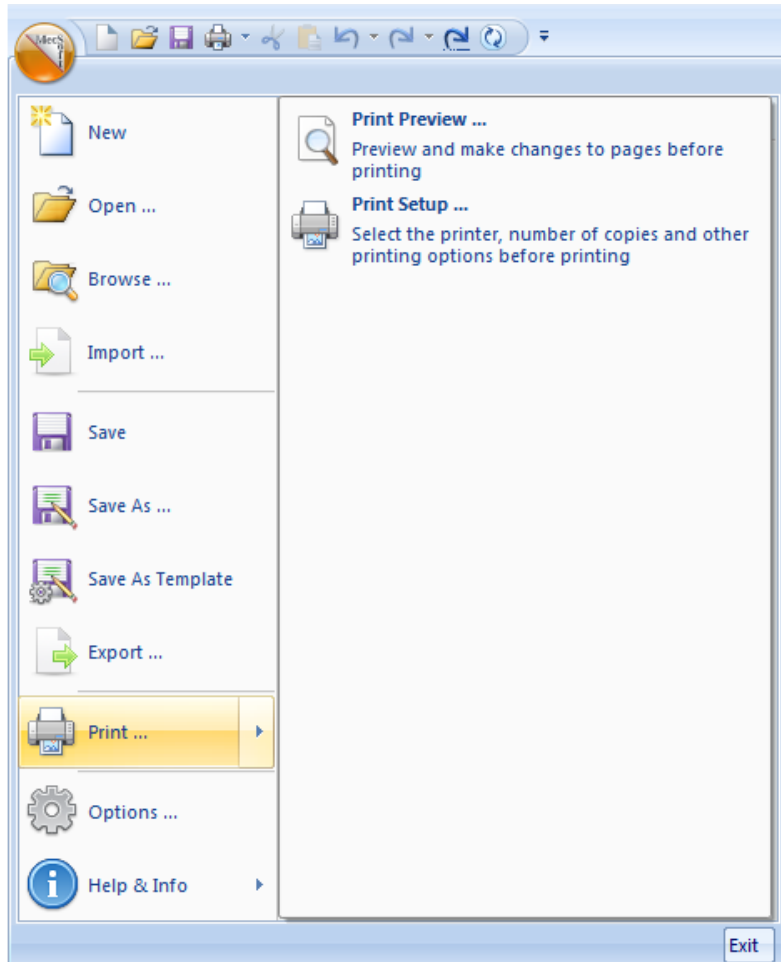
New

Open ...

Browse ...

Import ...

Save

Save As ...

Save As Template

Export ...

Print ...

Options ...

Help & Info

Print Preview ...

Preview and make changes to pages before printing

Print Setup ...

Select the printer, number of copies and other printing options before printing

Exit